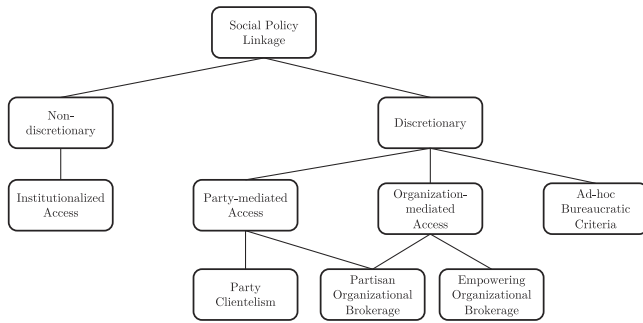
Social Policy Linkage

Non-discretionary

Discretionary

Institutionalized Access

Party-mediated Access

Organization-mediated Access

Ad-hoc Bureaucratic Criteria

Party Clientelism

Partisan Organizational Brokerage

Empowering Organizational Brokerage